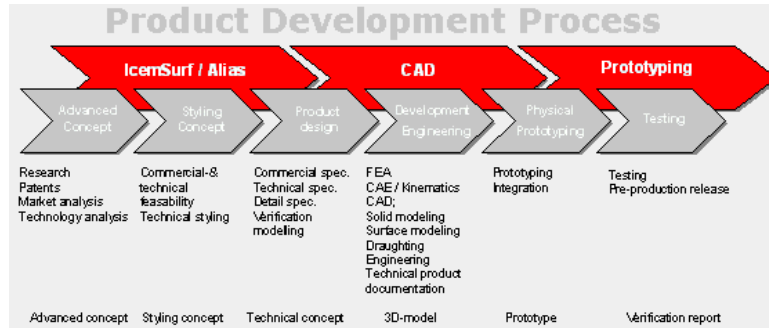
Product Development Process

IcemSurf / Alias

CAD

Prototyping

Advanced Concept

Styling Concept

Product design

Development Engineering

Physical Prototyping

Testing

Research
Patents
Market analysis
Technology analysis

Commercial-& technical feasability
Technical styling

Commercial spec.
Technical spec.
Detail spec.
Verification modeling

FEA
CAE / Kinematics
CAD;
Solid modeling
Surface modeling
Draughting
Engineering
Technical product documentation

Prototyping
Integration

Testing
Pre-production release

Advanced concept

Styling concept

Technical concept

3D-model

Prototype

Verification report